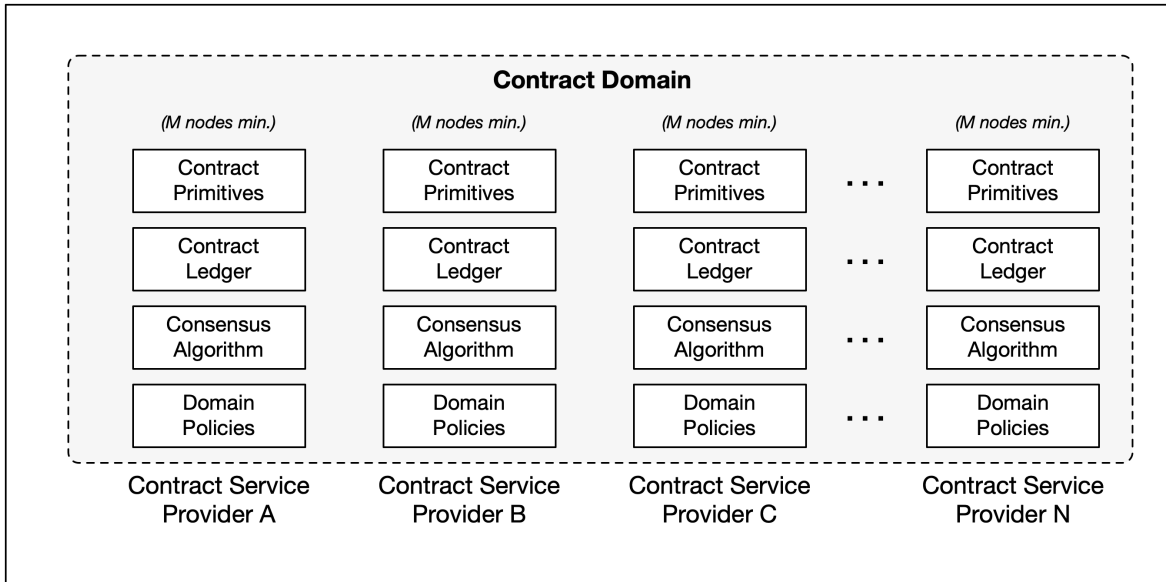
Contract Domain

(M nodes min.)

Contract Primitives

Contract Ledger

Consensus Algorithm

Domain Policies

Contract Service Provider A

(M nodes min.)

Contract Primitives

Contract Ledger

Consensus Algorithm

Domain Policies

Contract Service Provider B

(M nodes min.)

Contract Primitives

Contract Ledger

Consensus Algorithm

Domain Policies

Contract Service Provider C

...

...

...

...

(M nodes min.)

Contract Primitives

Contract Ledger

Consensus Algorithm

Domain Policies

Contract Service Provider N